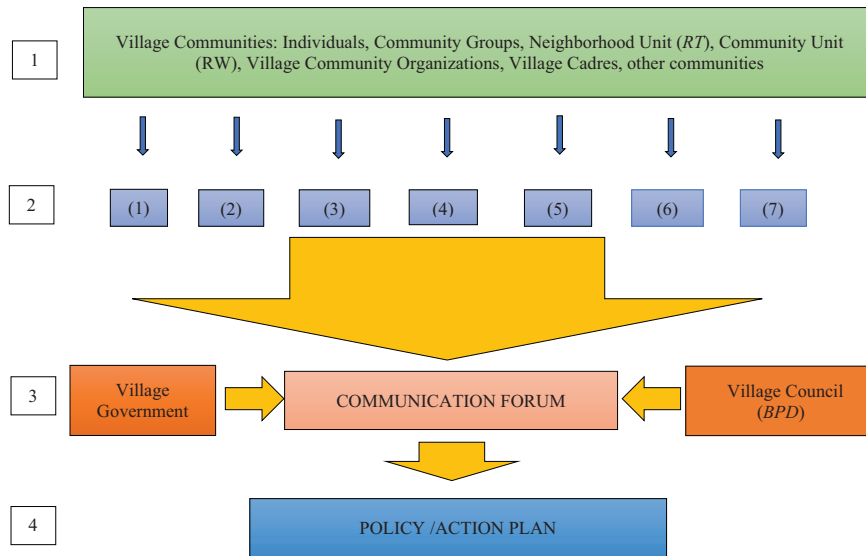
1

Village Communities: Individuals, Community Groups, Neighborhood Unit (*RT*), Community Unit (RW), Village Community Organizations, Village Cadres, other communities

2

(1) (2) (3) (4) (5) (6) (7)

3

Village Government

COMMUNICATION FORUM

Village Council (*BPD*)

4

POLICY /ACTION PLAN